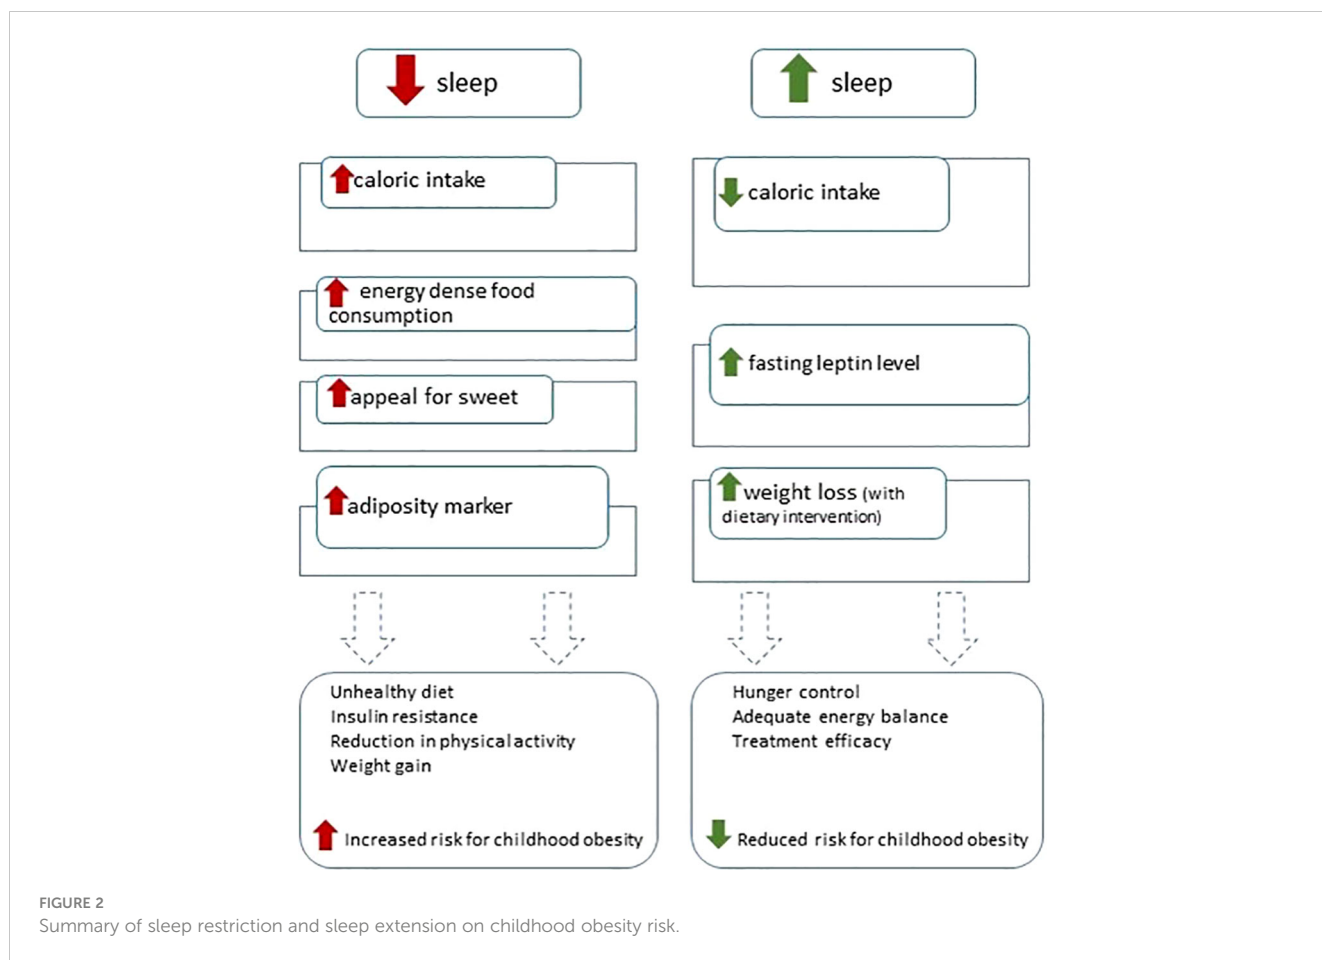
sleep

sleep

caloric intake

caloric intake

energy dense food consumption

fasting leptin level

appeal for sweet

adiposity marker

weight loss (with dietary intervention)

Unhealthy diet
Insulin resistance
Reduction in physical activity
Weight gain

Increased risk for childhood obesity

Hunger control
Adequate energy balance
Treatment efficacy

Reduced risk for childhood obesity

FIGURE 2
Summary of sleep restriction and sleep extension on childhood obesity risk.